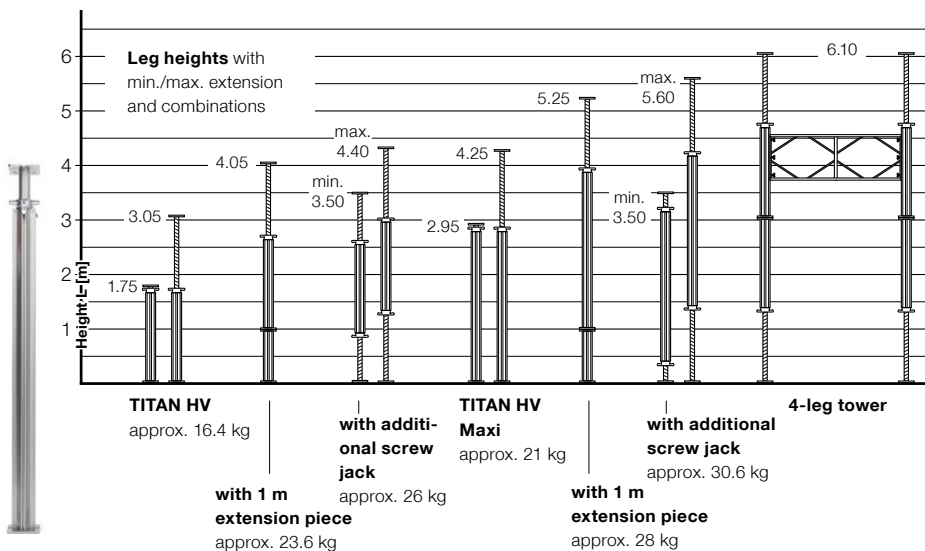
**Leg heights** with min./max. extension and combinations

6
5
4
3
2
1
Height L [m]

1.75
3.05
4.05
max. 4.40
min. 3.50
2.95
4.25
5.25
max. 5.60
min. 3.50
6.10

**TITAN HV**
approx. 16.4 kg

**with 1 m extension piece**
approx. 23.6 kg

**with additional screw jack**
approx. 26 kg

**TITAN HV Maxi**
approx. 21 kg

**with 1 m extension piece**
approx. 28 kg

**with additional screw jack**
approx. 30.6 kg

**4-leg tower**